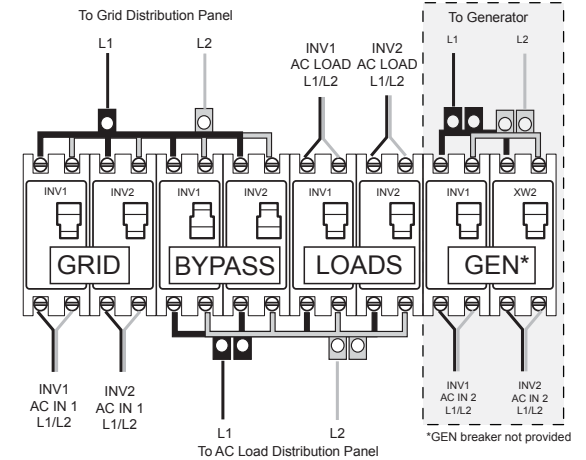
To Grid Distribution Panel

L1

L2

INV1 AC LOAD L1/L2

INV2 AC LOAD L1/L2

To Generator

L1

L2

INV1

INV2

INV1

INV2

INV1

INV2

INV1

XW2

GRID

BYPASS

LOADS

GEN*

INV1 AC IN 1 L1/L2

INV2 AC IN 1 L1/L2

L1

L2

To AC Load Distribution Panel

INV1 AC IN 2 L1/L2

INV2 AC IN 2 L1/L2

*GEN breaker not provided